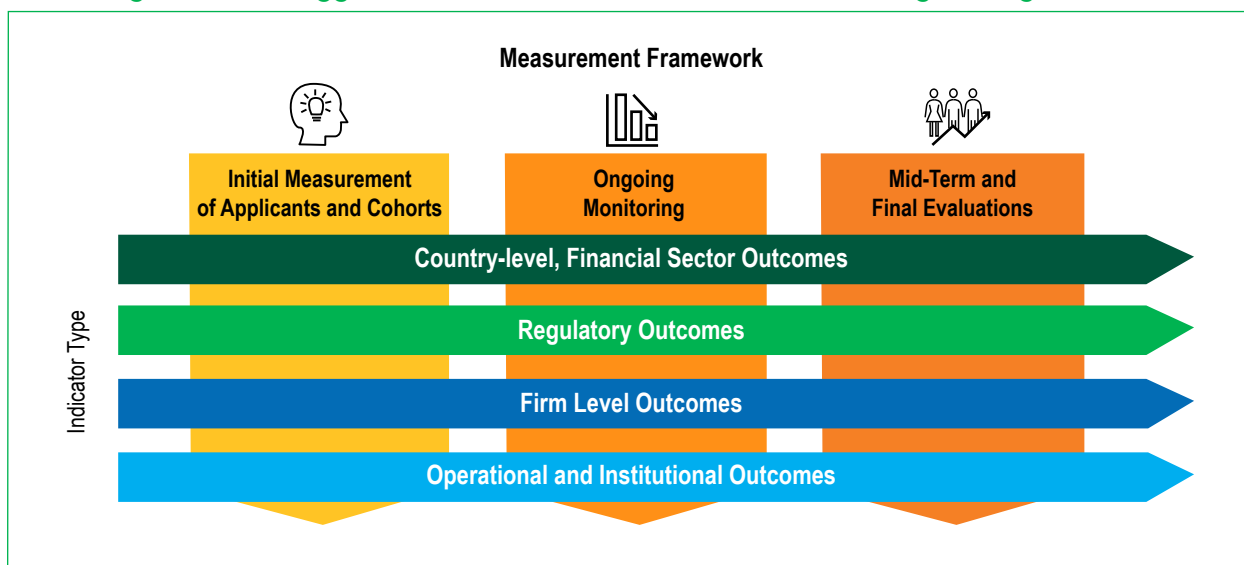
Measurement Framework

Initial Measurement of Applicants and Cohorts

Ongoing Monitoring

Mid-Term and Final Evaluations

Indicator Type

Country-level, Financial Sector Outcomes

Regulatory Outcomes

Firm Level Outcomes

Operational and Institutional Outcomes